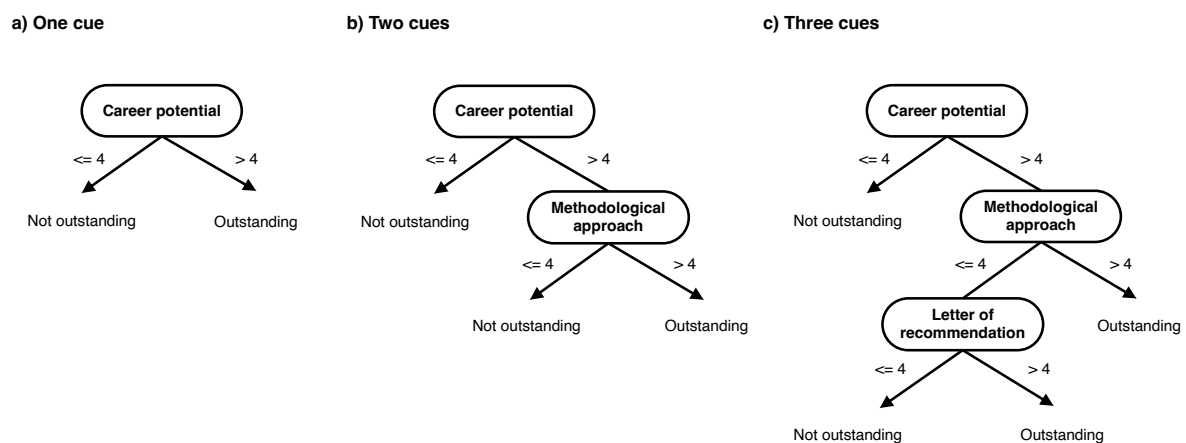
a) One cue

Career potential

<= 4

> 4

Not outstanding

Outstanding

b) Two cues

Career potential

<= 4

> 4

Not outstanding

Methodological approach

<= 4

> 4

Not outstanding

Outstanding

c) Three cues

Career potential

<= 4

> 4

Not outstanding

Methodological approach

<= 4

> 4

Letter of recommendation

Outstanding

<= 4

> 4

Not outstanding

Outstanding